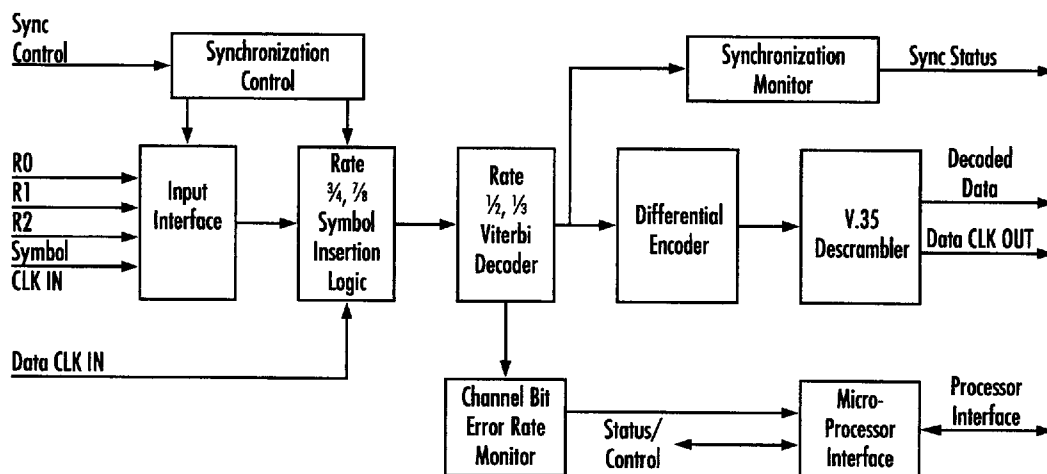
Sync Control

Synchronization Control

R0
R1
R2
Symbol CLK IN

Input Interface

Rate $\frac{3}{4}$, $\frac{7}{8}$ Symbol Insertion Logic

Data CLK IN

Rate $\frac{1}{2}$, $\frac{1}{3}$ Viterbi Decoder

Synchronization Monitor

Sync Status

Differential Encoder

V.35 Descrambler

Decoded Data

Data CLK OUT

Channel Bit Error Rate Monitor

Status/ Control

Micro-Processor Interface

Processor Interface